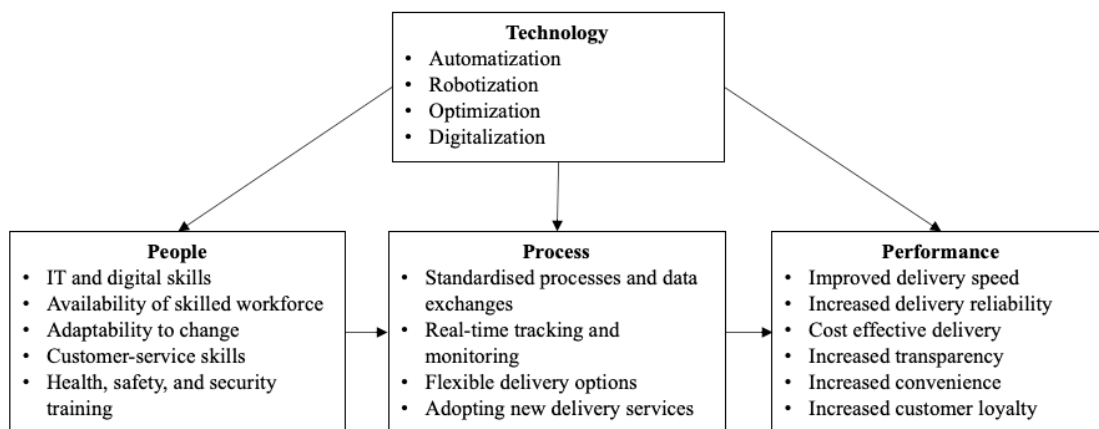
Technology
• Automatization
• Robotization
• Optimization
• Digitalization

People
• IT and digital skills
• Availability of skilled workforce
• Adaptability to change
• Customer-service skills
• Health, safety, and security training

Process
• Standardised processes and data exchanges
• Real-time tracking and monitoring
• Flexible delivery options
• Adopting new delivery services

Performance
• Improved delivery speed
• Increased delivery reliability
• Cost effective delivery
• Increased transparency
• Increased convenience
• Increased customer loyalty